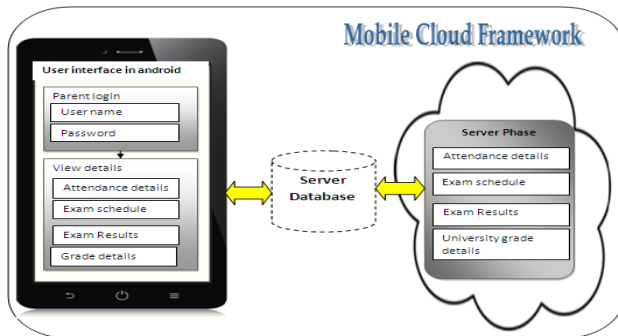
Mobile Cloud Framework

User interface in android

Parent login

User name

Password

View details

Attendance details

Exam schedule

Exam Results

Grade details

Server Database

Server Phase

Attendance details

Exam schedule

Exam Results

University grade details